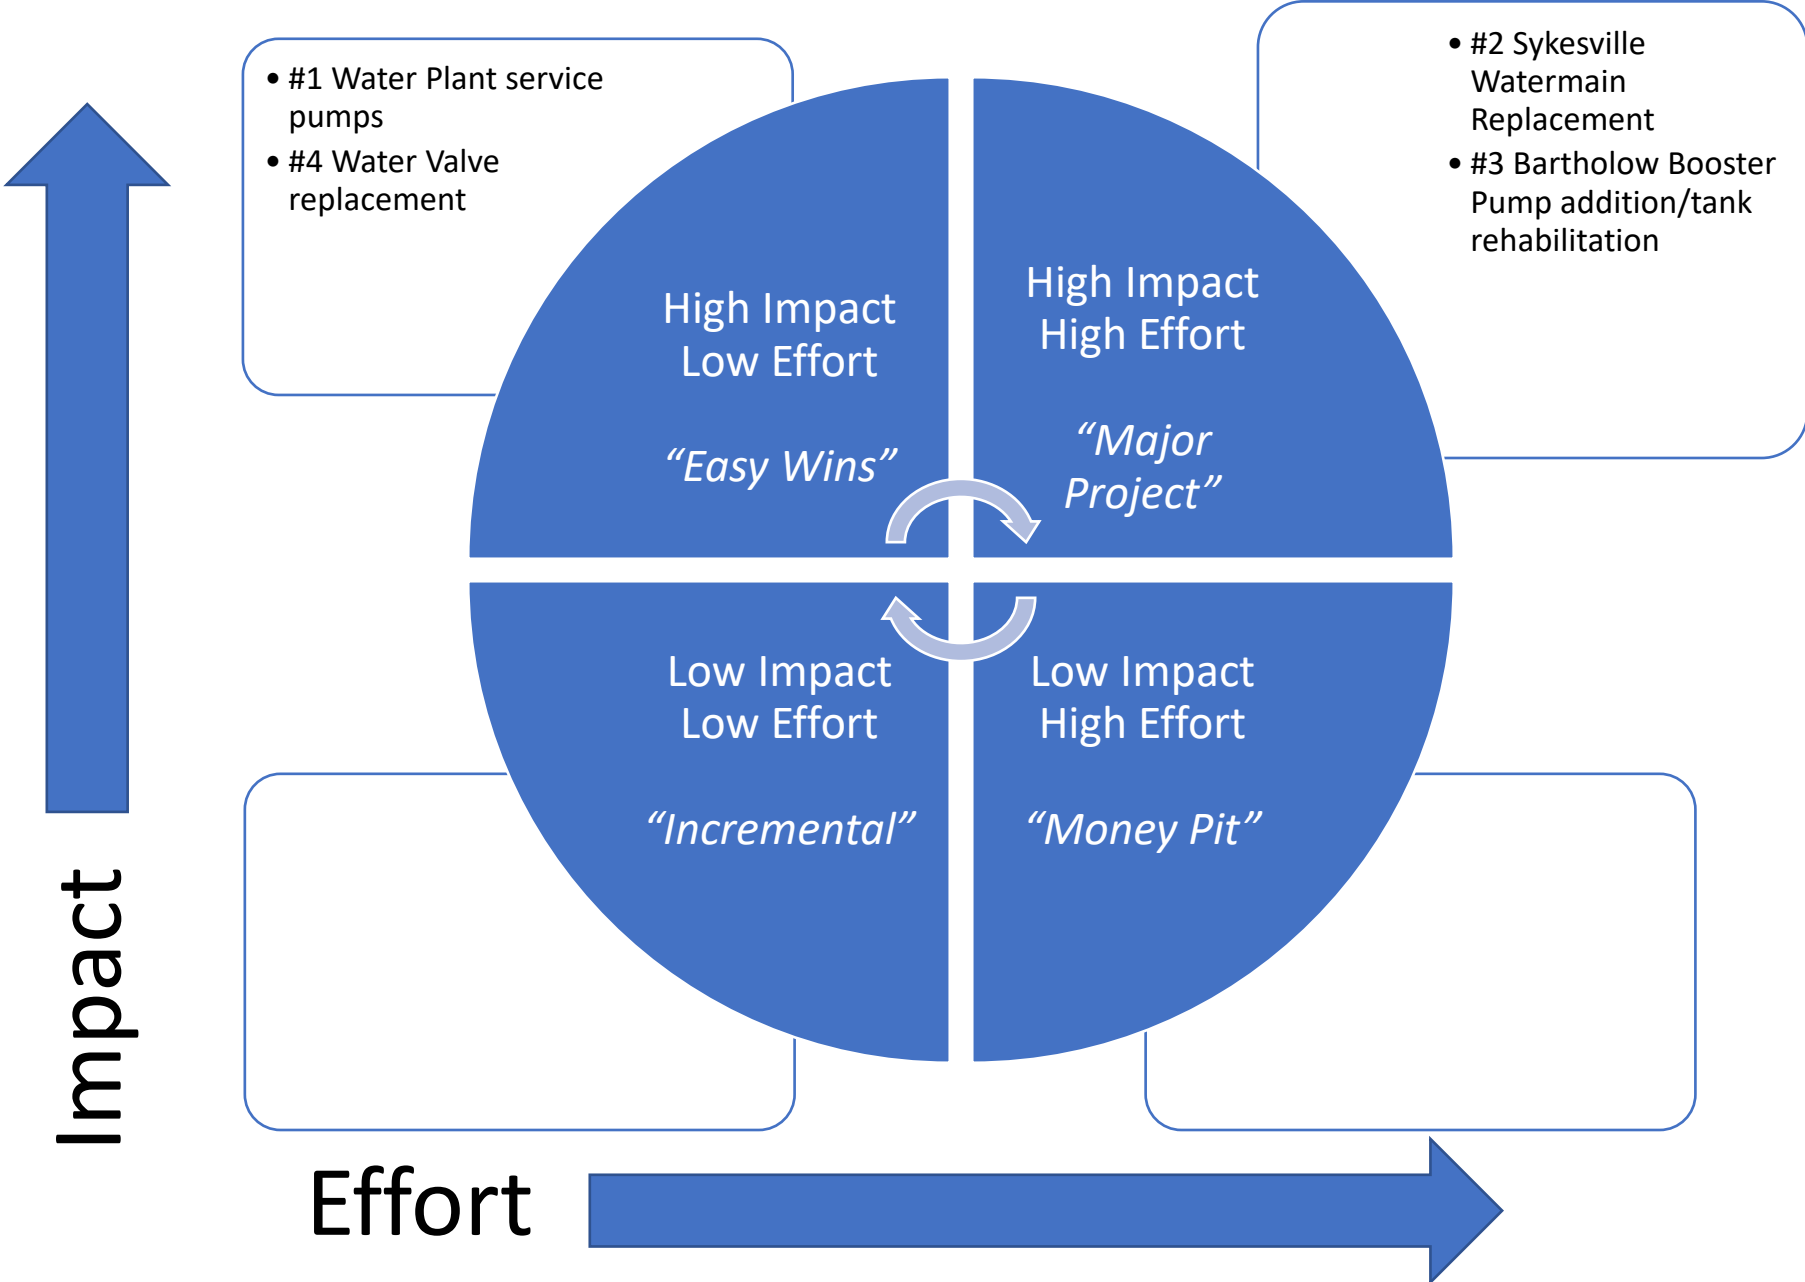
• #1 Water Plant service pumps
• #4 Water Valve replacement

• #2 Sykesville Watermain Replacement
• #3 Bartholow Booster Pump addition/tank rehabilitation

High Impact
Low Effort

“Easy Wins”

High Impact
High Effort

“Major Project”

Low Impact
Low Effort

“Incremental”

Low Impact
High Effort

“Money Pit”

Impact

Effort